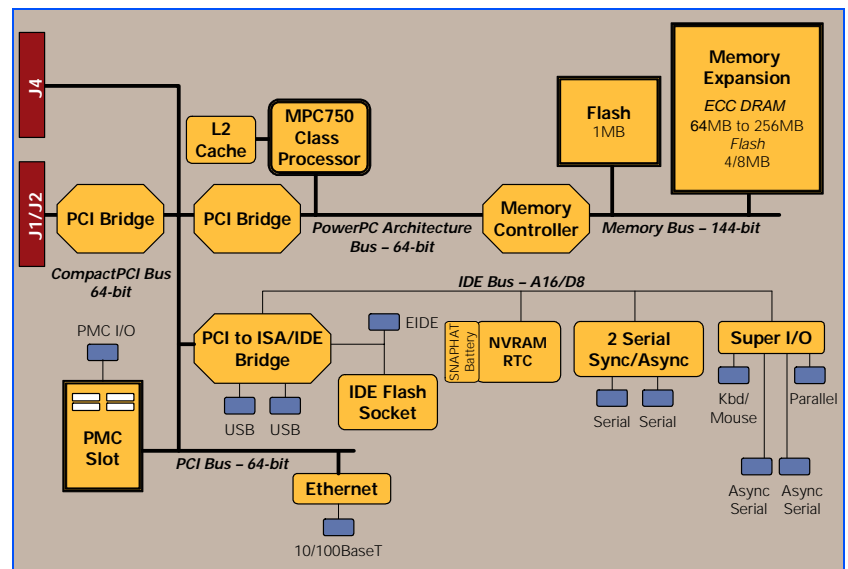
J4

J1/J2

L2 Cache

MPC750 Class Processor

Flash 1MB

Memory Expansion
ECC DRAM
64MB to 256MB
Flash
4/8MB

PCI Bridge

PCI Bridge

PowerPC Architecture Bus – 64-bit

Memory Controller

Memory Bus – 144-bit

CompactPCI Bus 64-bit

IDE Bus – A16/D8

PMC I/O

PCI to ISA/IDE Bridge

EIDE

SNAPHAT Battery

NVRAM RTC

2 Serial Sync/Async

Super I/O

IDE Flash Socket

PMC Slot

USB

USB

Serial

Serial

Kbd/ Mouse

Parallel

PCI Bus – 64-bit

Ethernet

10/100BaseT

Async Serial

Async Serial